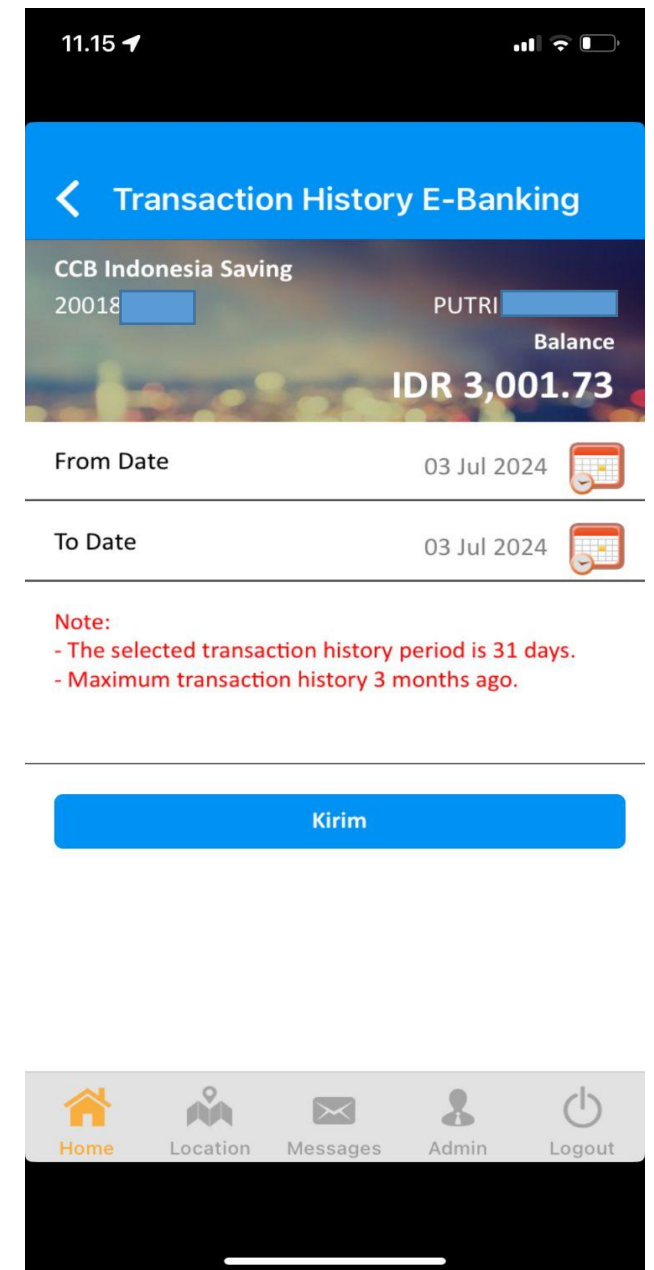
11.15

Transaction History E-Banking

CCB Indonesia Saving
20018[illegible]
PUTRI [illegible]
Balance
IDR 3,001.73

From Date 03 Jul 2024

To Date 03 Jul 2024

Note:
- The selected transaction history period is 31 days.
- Maximum transaction history 3 months ago.

Kirim

Home Location Messages Admin Logout